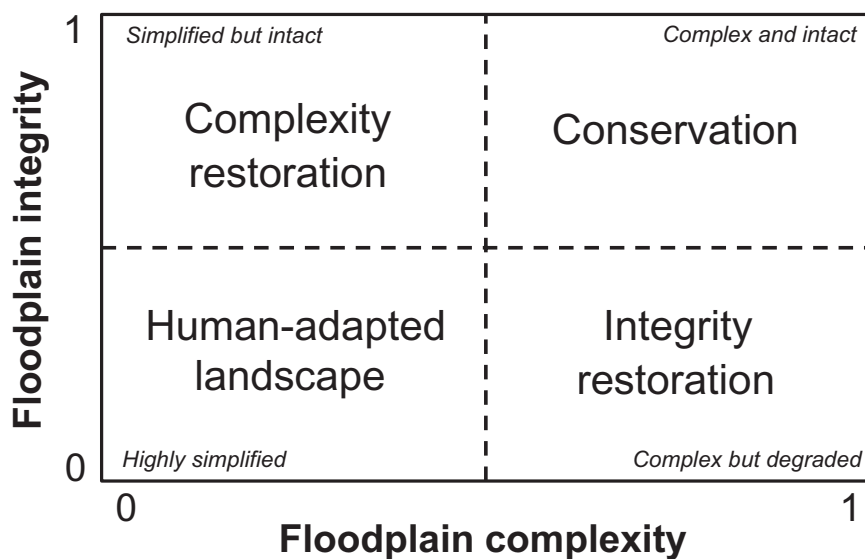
1

Floodplain integrity

Simplified but intact

Complexity restoration

Complex and intact

Conservation

Human-adapted landscape

Integrity restoration

0

Highly simplified

Complex but degraded

0

1

Floodplain complexity